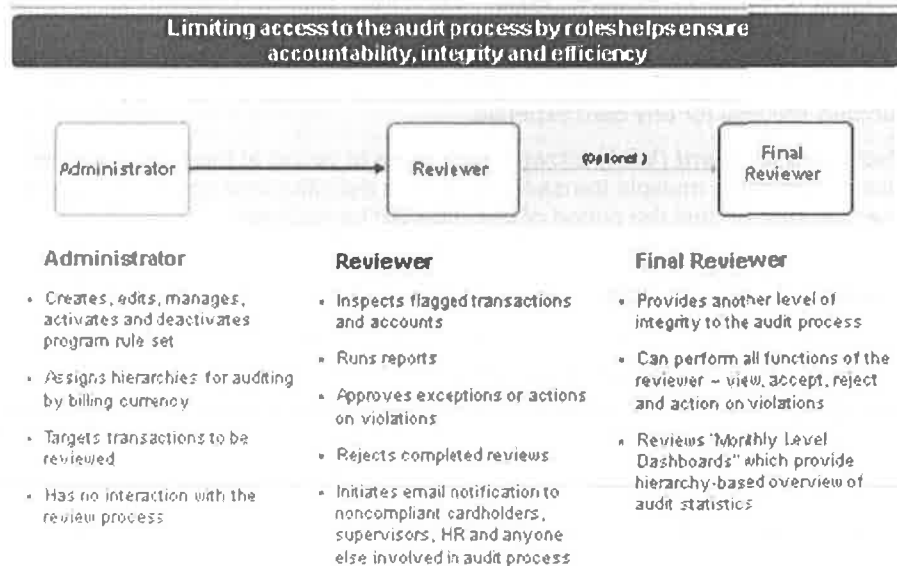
Limiting access to the audit process by roles helps ensure accountability, integrity and efficiency

Administrator

Reviewer

(Optional)

Final Reviewer

Administrator

- Creates, edits, manages, activates and deactivates program rule set
- Assigns hierarchies for auditing by billing currency
- Targets transactions to be reviewed
- Has no interaction with the review process

Reviewer

- Inspects flagged transactions and accounts
- Runs reports
- Approves exceptions or actions on violations
- Rejects completed reviews
- Initiates email notification to noncompliant cardholders, supervisors, HR and anyone else involved in audit process

Final Reviewer

- Provides another level of integrity to the audit process
- Can perform all functions of the reviewer – view, accept, reject and action on violations
- Reviews "Monthly Level Dashboards" which provide hierarchy-based overview of audit statistics